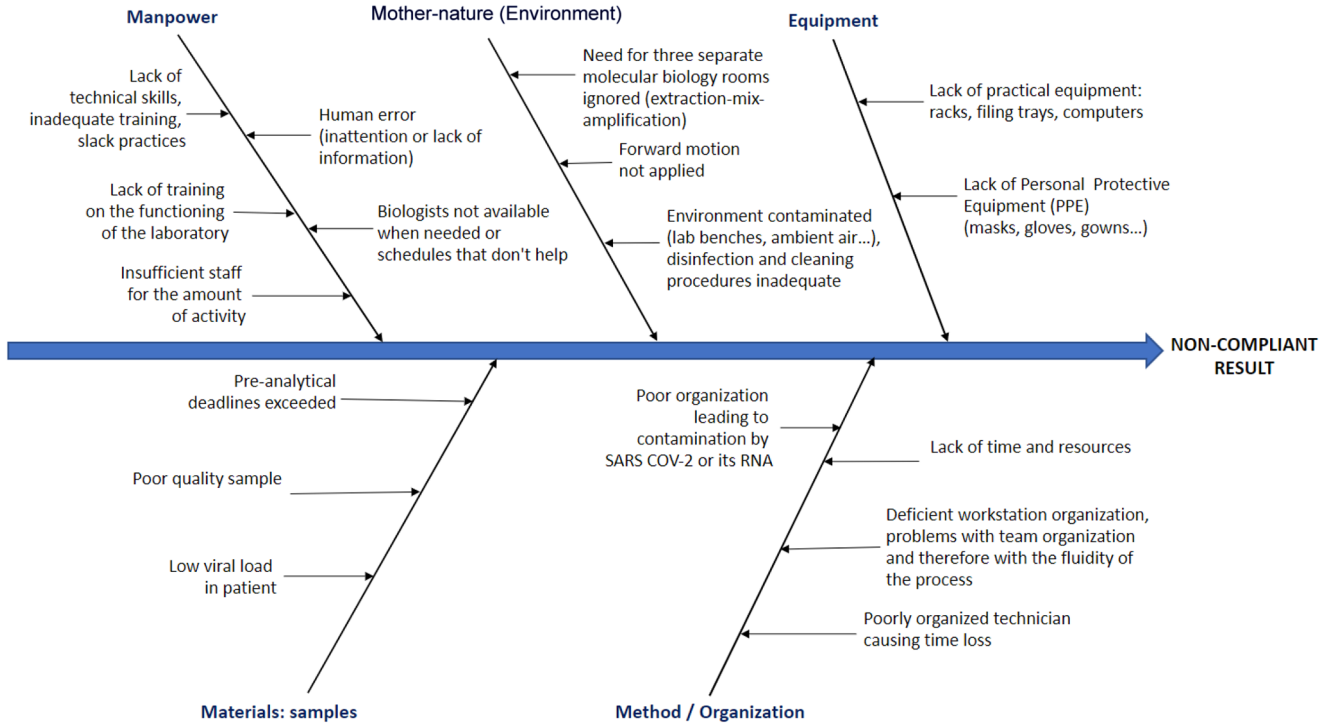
Manpower

Lack of technical skills, inadequate training, slack practices

Human error (inattention or lack of information)

Lack of training on the functioning of the laboratory

Biologists not available when needed or schedules that don't help

Insufficient staff for the amount of activity

Mother-nature (Environment)

Need for three separate molecular biology rooms ignored (extraction-mix-amplification)

Forward motion not applied

Environment contaminated (lab benches, ambient air...), disinfection and cleaning procedures inadequate

Equipment

Lack of practical equipment: racks, filing trays, computers

Lack of Personal Protective Equipment (PPE) (masks, gloves, gowns...)

NON-COMPLIANT RESULT

Pre-analytical deadlines exceeded

Poor quality sample

Low viral load in patient

Materials: samples

Poor organization leading to contamination by SARS COV-2 or its RNA

Lack of time and resources

Deficient workstation organization, problems with team organization and therefore with the fluidity of the process

Poorly organized technician causing time loss

Method / Organization